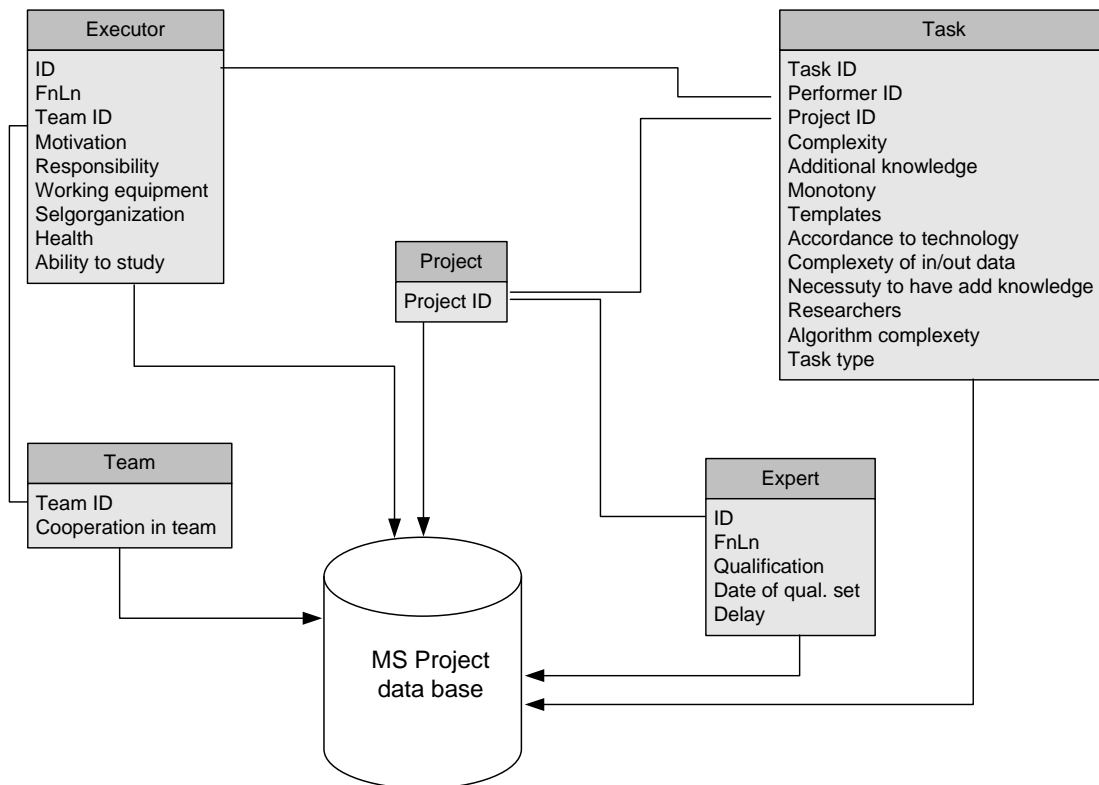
Executor

ID
FnLn
Team ID
Motivation
Responsibility
Working equipment
Selgorganization
Health
Ability to study

Task

Task ID
Performer ID
Project ID
Complexity
Additional knowledge
Monotony
Templates
Accordance to technology
Complexety of in/out data
Necessuty to have add knowledge
Researchers
Algorithm complexety
Task type

Project

Project ID

Team

Team ID
Cooperation in team

Expert

ID
FnLn
Qualification
Date of qual. set
Delay

MS Project data base